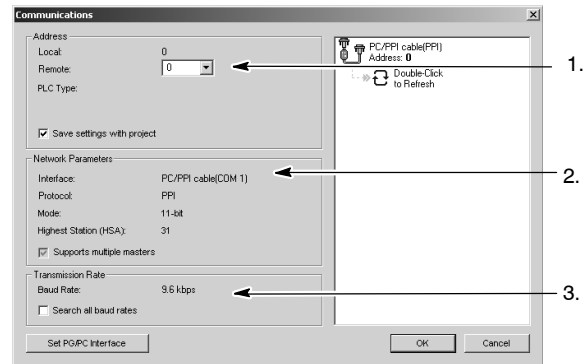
Communications

Address
Local: 0
Remote: 0
PLC Type:
Save settings with project

Network Parameters
Interface: PC/PPI cable(COM 1)
Protocol: PPI
Mode: 11-bit
Highest Station (HSA): 31
Supports multiple masters

Transmission Rate
Baud Rate: 9.6 kbps
Search all baud rates

PC/PPI cable(PPI)
Address: 0
Double-Click to Refresh

Set PG/PC Interface
OK
Cancel

1.
2.
3.